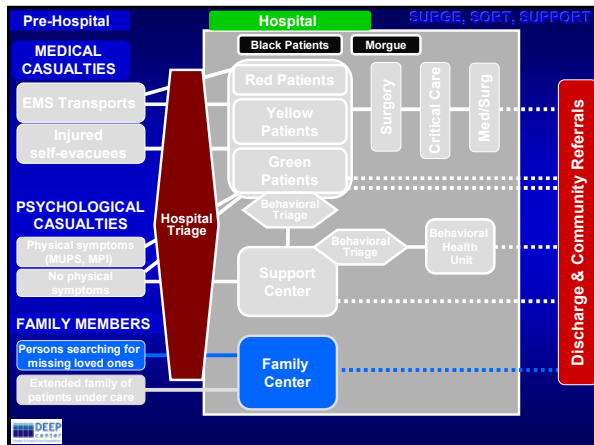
Pre-Hospital

Hospital

SURGE, SORT, SUPPORT

MEDICAL CASUALTIES

EMS Transports

Injured self-evacuees

PSYCHOLOGICAL CASUALTIES

Physical symptoms (MUPS, MPI)

No physical symptoms

FAMILY MEMBERS

Persons searching for missing loved ones

Extended family of patients under care

Hospital Triage

Black Patients

Morgue

Red Patients

Yellow Patients

Green Patients

Surgery

Critical Care

Med/Surg

Behavioral Triage

Behavioral Triage

Behavioral Health Unit

Support Center

Family Center

Discharge & Community Referrals

DEEP center